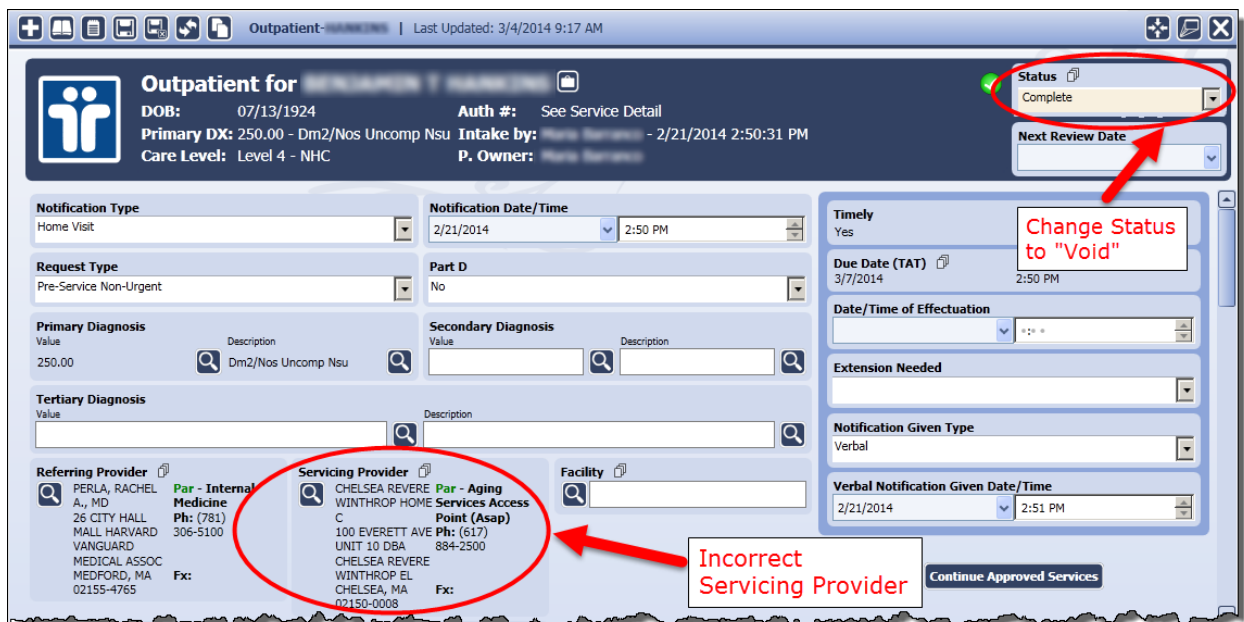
Outpatient-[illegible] | Last Updated: 3/4/2014 9:17 AM

Outpatient for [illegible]
DOB: 07/13/1924
Primary DX: 250.00 - Dm2/Nos Uncomp Nsu
Care Level: Level 4 - NHC
Auth #: See Service Detail
Intake by: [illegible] - 2/21/2014 2:50:31 PM
P. Owner: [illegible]

Status
Complete

Next Review Date

Change Status to "Void"

Notification Type
Home Visit

Notification Date/Time
2/21/2014 2:50 PM

Request Type
Pre-Service Non-Urgent

Part D
No

Primary Diagnosis
Value
250.00
Description
Dm2/Nos Uncomp Nsu

Secondary Diagnosis
Value
Description

Tertiary Diagnosis
Value
Description

Referring Provider
PERLA, RACHEL A., MD 26 CITY HALL MALL HARVARD VANGUARD MEDICAL ASSOC MEDFORD, MA 02155-4765
Par - Internal Medicine
Ph: (781) 306-5100
Fx:

Servicing Provider
CHELSEA REVERE WINTHROP HOME C 100 EVERETT AVE UNIT 10 DBA CHELSEA REVERE WINTHROP EL CHELSEA, MA 02150-0008
Par - Aging Services Access Point (Asap)
Ph: (617) 884-2500
Fx:

Facility

Timely
Yes

Due Date (TAT)
3/7/2014 2:50 PM

Date/Time of Effectuation

Extension Needed

Notification Given Type
Verbal

Verbal Notification Given Date/Time
2/21/2014 2:51 PM

Incorrect Servicing Provider

Continue Approved Services